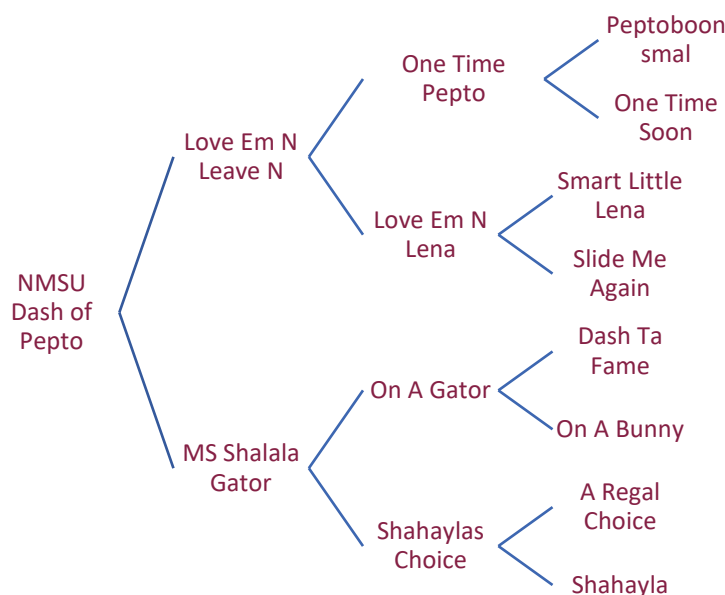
NMSU Dash of Pepto

Love Em N Leave N

One Time Pepto

Peptoboon smal

One Time Soon

Love Em N Lena

Smart Little Lena

Slide Me Again

MS Shalala Gator

On A Gator

Dash Ta Fame

On A Bunny

Shahaylas Choice

A Regal Choice

Shahayla